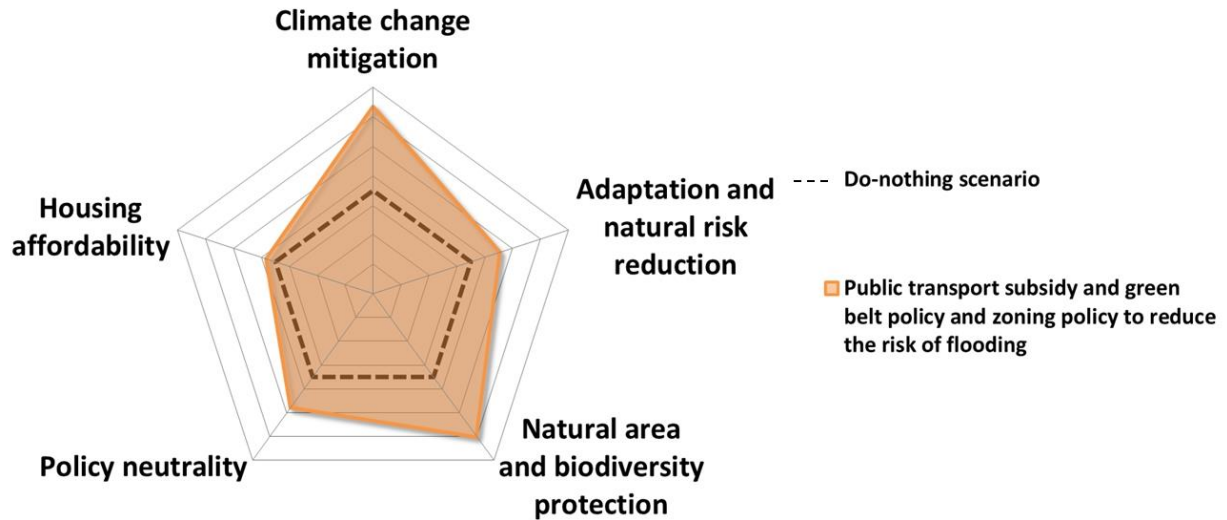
Climate change mitigation

Adaptation and natural risk reduction

Natural area and biodiversity protection

Policy neutrality

Housing affordability

Do-nothing scenario

Public transport subsidy and green belt policy and zoning policy to reduce the risk of flooding